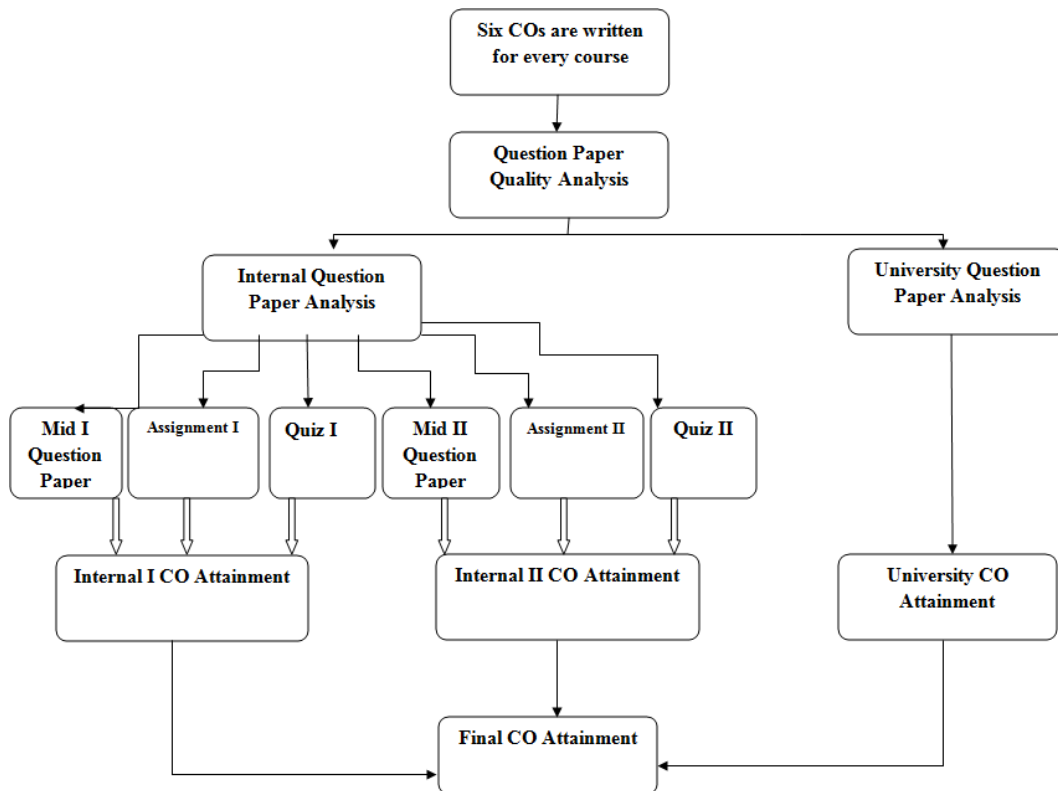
Six COs are written for every course

Question Paper Quality Analysis

Internal Question Paper Analysis

University Question Paper Analysis

Mid I Question Paper

Assignment I

Quiz I

Mid II Question Paper

Assignment II

Quiz II

Internal I CO Attainment

Internal II CO Attainment

University CO Attainment

Final CO Attainment